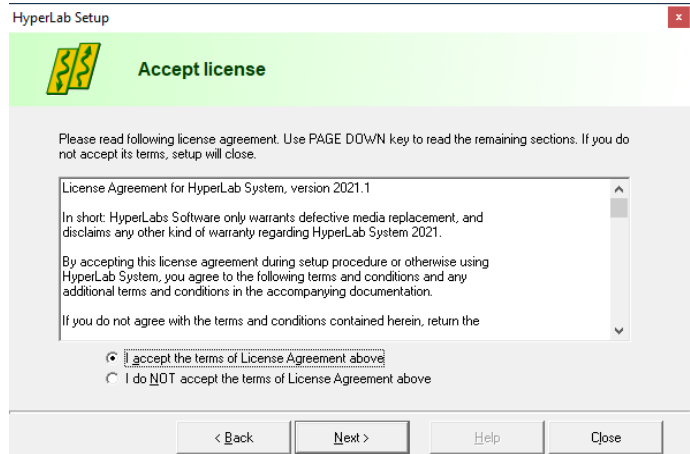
HyperLab Setup

x

Accept license

Please read following license agreement. Use PAGE DOWN key to read the remaining sections. If you do not accept its terms, setup will close.

License Agreement for HyperLab System, version 2021.1

In short: HyperLabs Software only warrants defective media replacement, and disclaims any other kind of warranty regarding HyperLab System 2021.

By accepting this license agreement during setup procedure or otherwise using HyperLab System, you agree to the following terms and conditions and any additional terms and conditions in the accompanying documentation.

If you do not agree with the terms and conditions contained herein, return the

I accept the terms of License Agreement above

I do NOT accept the terms of License Agreement above

< Back

Next >

Help

Close